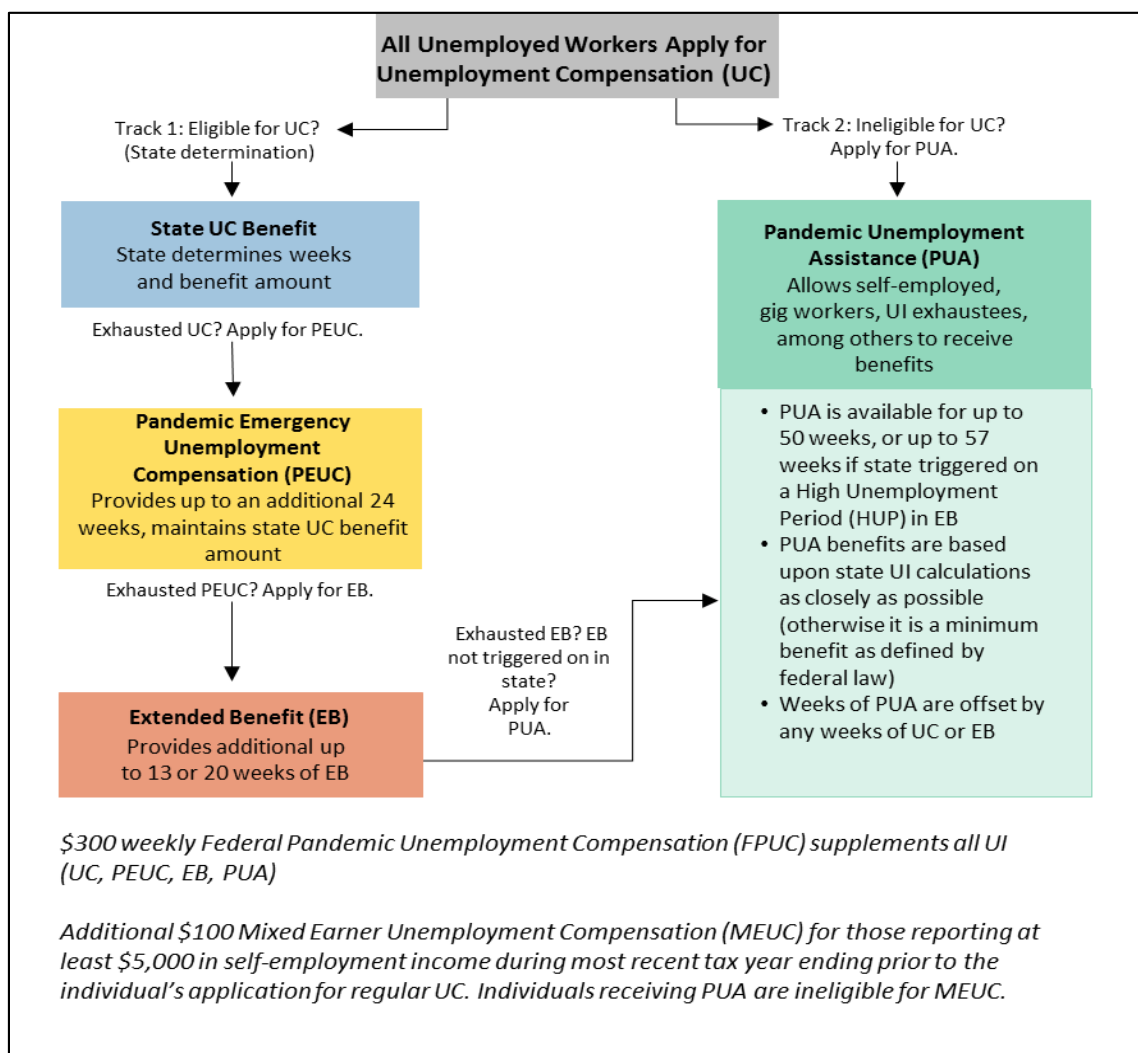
All Unemployed Workers Apply for Unemployment Compensation (UC)

Track 1: Eligible for UC? (State determination)

Track 2: Ineligible for UC? Apply for PUA.

State UC Benefit
State determines weeks and benefit amount

Exhausted UC? Apply for PEUC.

Pandemic Emergency Unemployment Compensation (PEUC)
Provides up to an additional 24 weeks, maintains state UC benefit amount

Exhausted PEUC? Apply for EB.

Extended Benefit (EB)
Provides additional up to 13 or 20 weeks of EB

Exhausted EB? EB not triggered on in state? Apply for PUA.

Pandemic Unemployment Assistance (PUA)
Allows self-employed, gig workers, UI exhaustees, among others to receive benefits

- PUA is available for up to 50 weeks, or up to 57 weeks if state triggered on a High Unemployment Period (HUP) in EB
- PUA benefits are based upon state UI calculations as closely as possible (otherwise it is a minimum benefit as defined by federal law)
- Weeks of PUA are offset by any weeks of UC or EB

$300 weekly Federal Pandemic Unemployment Compensation (FPUC) supplements all UI (UC, PEUC, EB, PUA)

Additional $100 Mixed Earner Unemployment Compensation (MEUC) for those reporting at least $5,000 in self-employment income during most recent tax year ending prior to the individual's application for regular UC. Individuals receiving PUA are ineligible for MEUC.